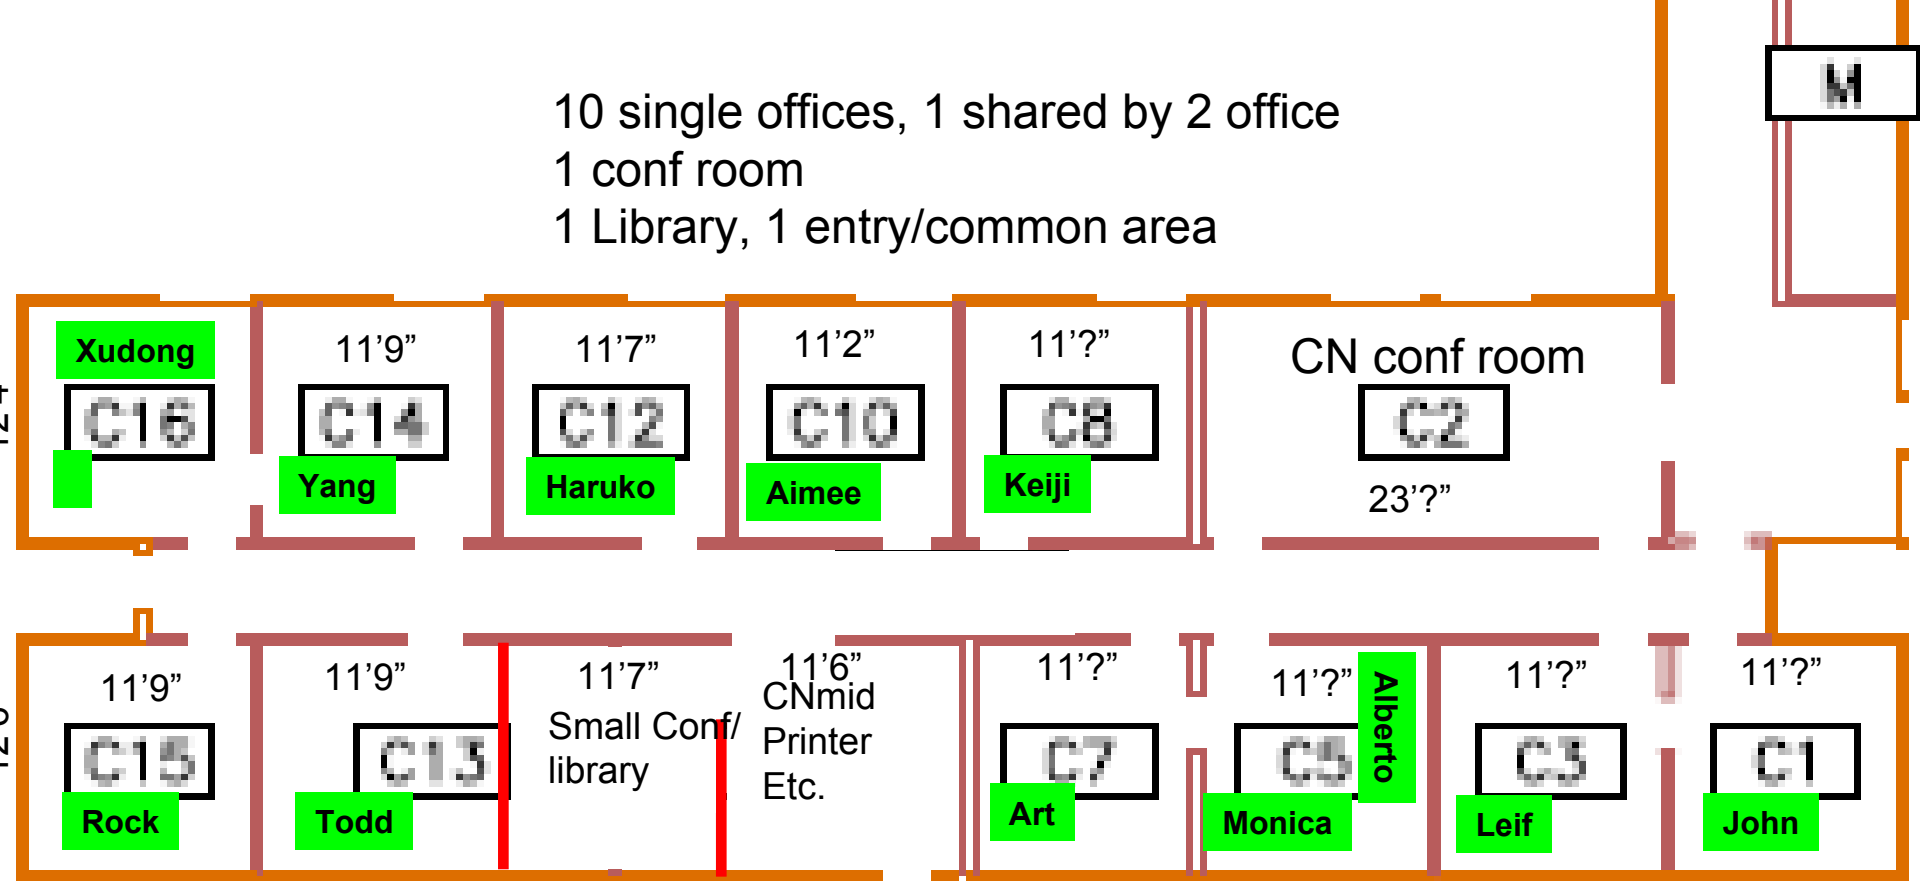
10 single offices, 1 shared by 2 office
1 conf room
1 Library, 1 entry/common area

M

Xudong
C16

11’9”
C14
Yang

11’7”
C12
Haruko

11’2”
C10
Aimee

11’?”
C8
Keiji

CN conf room
C2
23’?”

11’9”
C15
Rock

11’9”
C13
Todd

11’7”
Small Conf/
library

11’6”
CNmid
Printer
Etc.

11’?”
C7
Art

11’?”
C5
Monica
Alberto

11’?”
C3
Leif

11’?”
C1
John